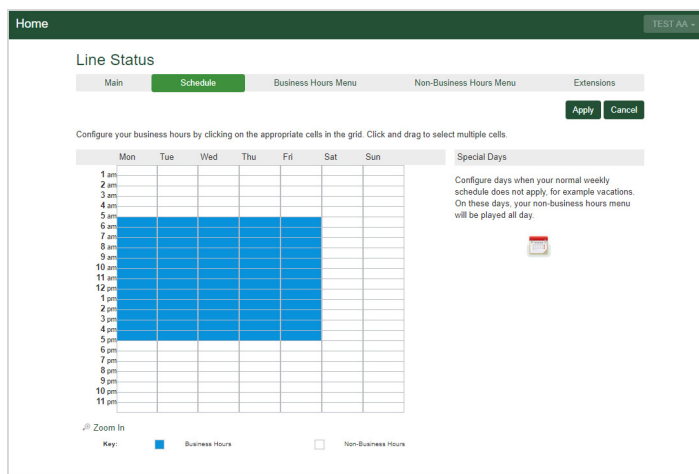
Home

TEST AA

Line Status

| Main | Schedule | Business Hours Menu | Non-Business Hours Menu | Extensions |
|---|---|---|---|---|

Apply Cancel

Configure your business hours by clicking on the appropriate cells in the grid. Click and drag to select multiple cells.

Mon Tue Wed Thu Fri Sat Sun

1 am
2 am
3 am
4 am
5 am
6 am
7 am
8 am
9 am
10 am
11 am
12 pm
1 pm
2 pm
3 pm
4 pm
5 pm
6 pm
7 pm
8 pm
9 pm
10 pm
11 pm

Special Days

Configure days when your normal weekly schedule does not apply, for example vacations. On these days, your non-business hours menu will be played all day.

Zoom In

Key: Business Hours Non-Business Hours